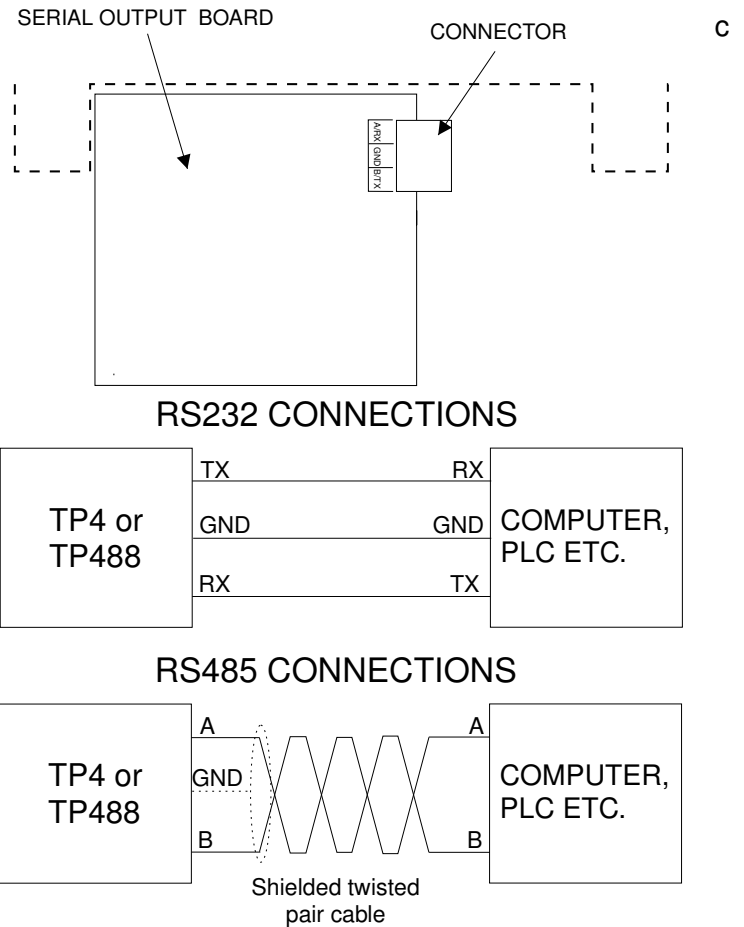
SERIAL OUTPUT BOARD

CONNECTOR

C

A/RX GND B/TX

RS232 CONNECTIONS

TP4 or TP488

TX
GND
RX

RX
GND
TX

COMPUTER, PLC ETC.

RS485 CONNECTIONS

TP4 or TP488

A
GND
B

A
B

COMPUTER, PLC ETC.

Shielded twisted pair cable